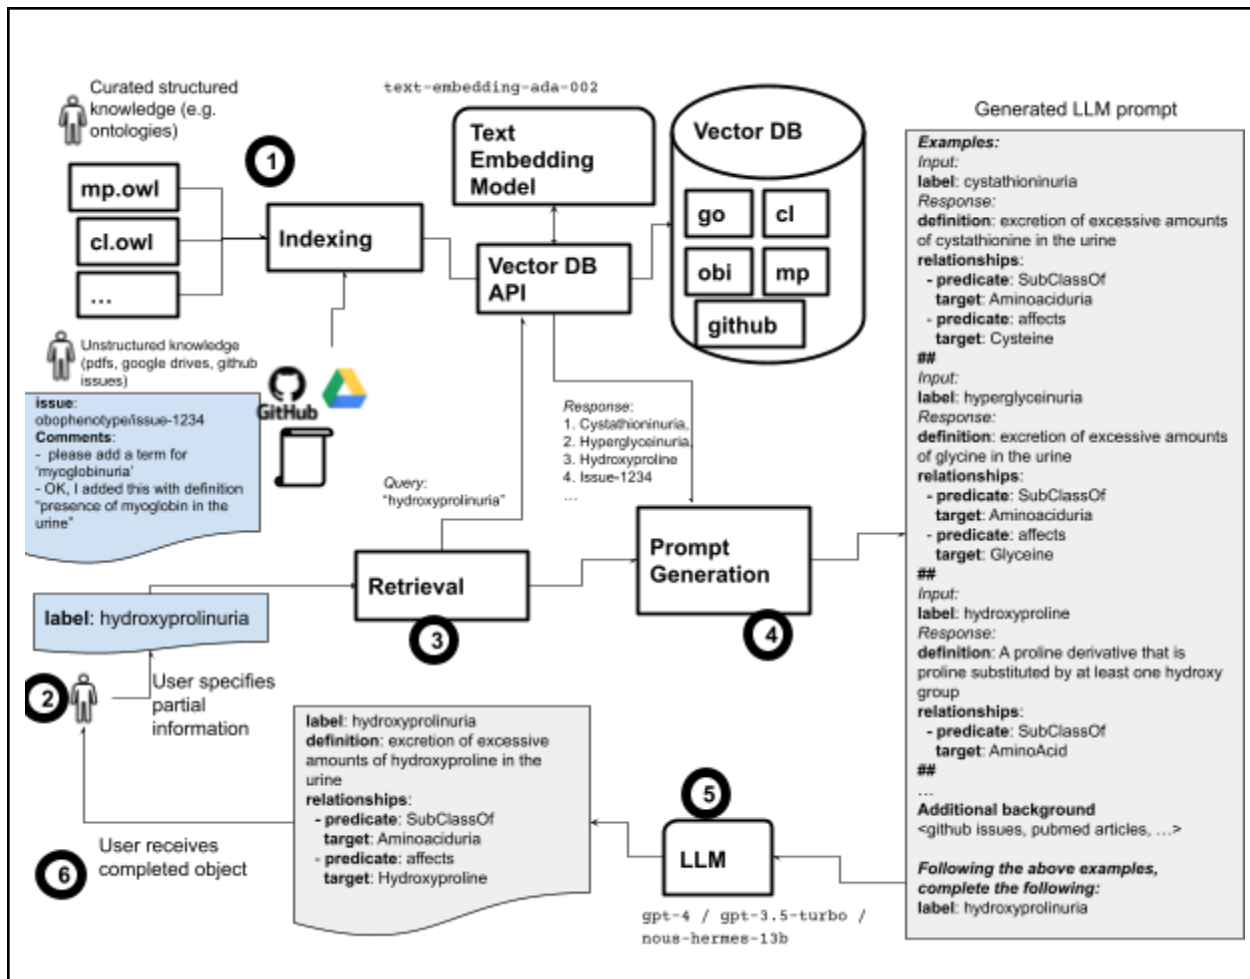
Curated structured knowledge (e.g. ontologies)

mp.owl

cl.owl

...

1

Indexing

text-embedding-ada-002

Text Embedding Model

Vector DB API

Vector DB

go

cl

obi

mp

github

Generated LLM prompt

Unstructured knowledge (pdfs, google drives, github issues)

GitHub

issue: obophenotype/issue-1234
Comments:
- please add a term for 'myoglobinuria'
- OK, I added this with definition "presence of myoglobin in the urine"

Response:
1. Cystathioninuria,
2. Hyperglyceinuria,
3. Hydroxyproline
4. Issue-1234
...

Query:
"hydroxyprolinuria"

Retrieval

3

Prompt Generation

4

label: hydroxyprolinuria

2

User specifies partial information

label: hydroxyprolinuria
definition: excretion of excessive amounts of hydroxyproline in the urine
relationships:
- predicate: SubClassOf
target: Aminoaciduria
- predicate: affects
target: Hydroxyproline

User receives completed object

6

5

LLM

gpt-4 / gpt-3.5-turbo / nous-hermes-13b

Examples:
Input:
label: cystathioninuria
Response:
definition: excretion of excessive amounts of cystathionine in the urine
relationships:
- predicate: SubClassOf
target: Aminoaciduria
- predicate: affects
target: Cysteine
##
Input:
label: hyperglyceinuria
Response:
definition: excretion of excessive amounts of glycine in the urine
relationships:
- predicate: SubClassOf
target: Aminoaciduria
- predicate: affects
target: Glyceine
##
Input:
label: hydroxyproline
Response:
definition: A proline derivative that is proline substituted by at least one hydroxy group
relationships:
- predicate: SubClassOf
target: AminoAcid
##
...
Additional background
<github issues, pubmed articles, ...>

Following the above examples, complete the following:
label: hydroxyprolinuria